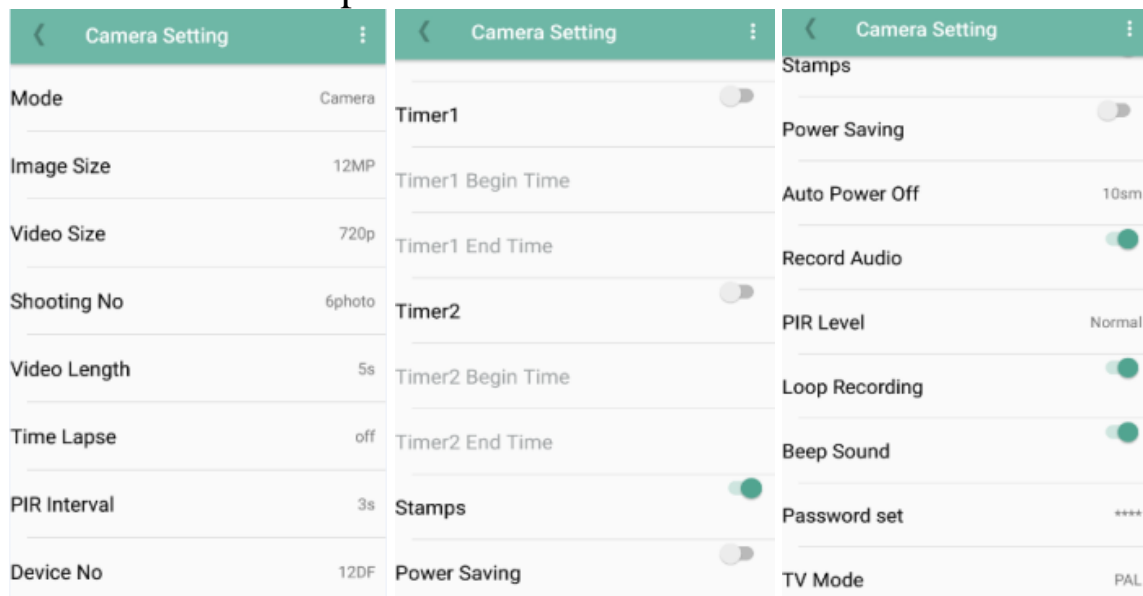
Camera Setting

Mode Camera

Image Size 12MP

Video Size 720p

Shooting No 6photo

Video Length 5s

Time Lapse off

PIR Interval 3s

Device No 12DF

Camera Setting

Timer1

Timer1 Begin Time

Timer1 End Time

Timer2

Timer2 Begin Time

Timer2 End Time

Stamps

Power Saving

Camera Setting

Stamps

Power Saving

Auto Power Off 10sm

Record Audio

PIR Level Normal

Loop Recording

Beep Sound

Password set ****

TV Mode PAL